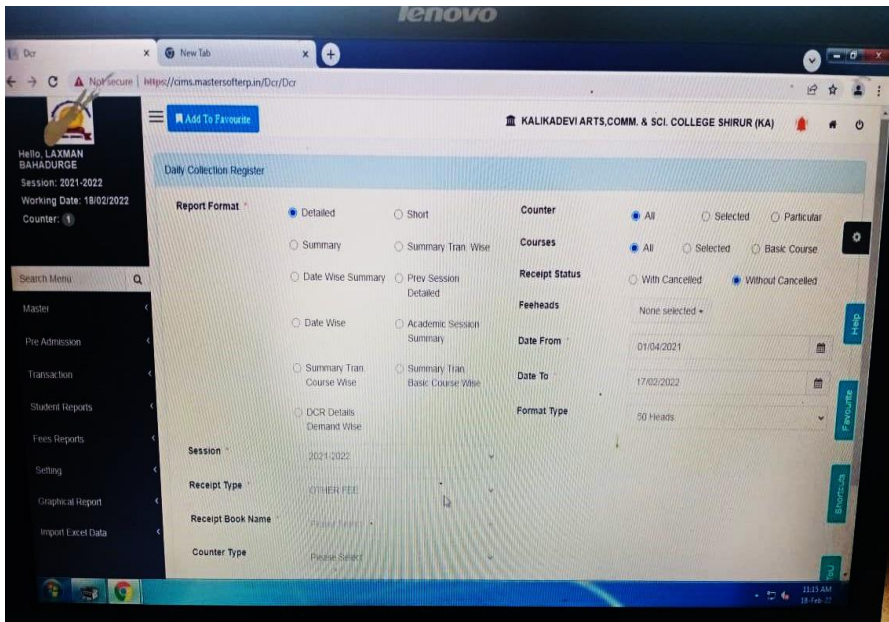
lenovo

Dcr
New Tab
Not Secure | https://cims.mastersofterp.in/Dcr/Dcr

Add To Favourite
KALIKADEVI ARTS,COMM. & SCI. COLLEGE SHIRUR (KA)

Hello, LAXMAN BAHADURGE
Session: 2021-2022
Working Date: 18/02/2022
Counter: 1

Search Menu
Master
Pre Admission
Transaction
Student Reports
Fees Reports
Setting
Graphical Report
Import Excel Data

Daily Collection Register

Report Format
Detailed
Short
Summary
Summary Tran Wise
Date Wise Summary
Prev Session Detailed
Date Wise
Academic Session Summary
Summary Tran Course Wise
Summary Tran Basic Course Wise
DCR Details Demand Wise

Counter
All
Selected
Particular
Courses
All
Selected
Basic Course
Receipt Status
With Cancelled
Without Cancelled
Feeheads
None selected
Date From
01/04/2021
Date To
17/02/2022
Format Type
50 Heads

Session
2021-2022
Receipt Type
OTHER FEE
Receipt Book Name
Please Select
Counter Type
Please Select

Help
Favourite
Shortcuts

11:15 AM
18-Feb-22